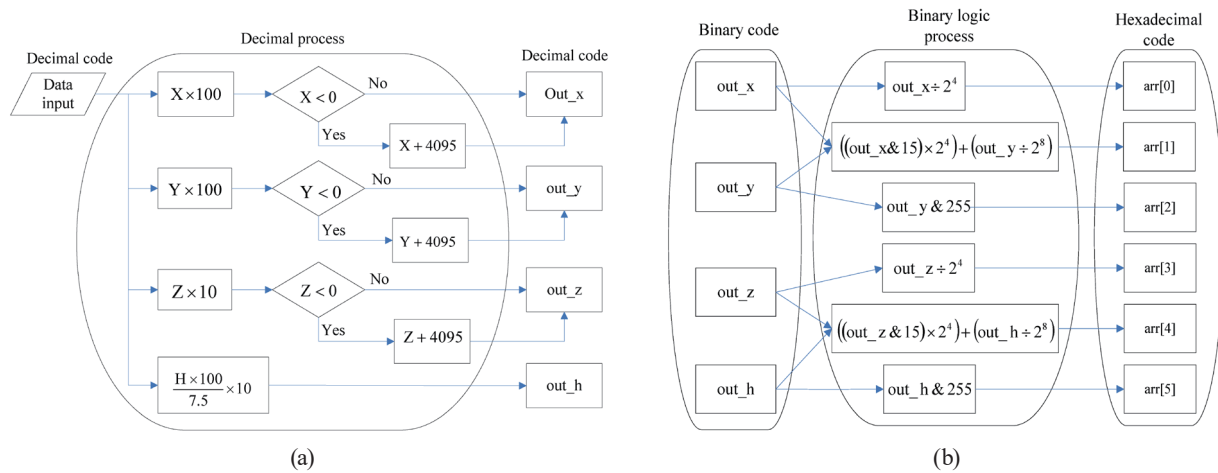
Decimal code

Data input

Decimal process

$X \times 100$

$X < 0$

No

Yes

$X + 4095$

Decimal code

Out_x

$Y \times 100$

$Y < 0$

No

Yes

$Y + 4095$

out_y

$Z \times 10$

$Z < 0$

No

Yes

$Z + 4095$

out_z

$\frac{H \times 100}{7.5} \times 10$

out_h

(a)

Binary code

out_x

out_y

out_z

out_h

Binary logic process

out_x $\div 2^4$

$((\text{out\_x} \& 15) \times 2^4) + (\text{out\_y} \div 2^8)$

out_y & 255

out_z $\div 2^4$

$((\text{out\_z} \& 15) \times 2^4) + (\text{out\_h} \div 2^8)$

out_h & 255

Hexadecimal code

arr[0]

arr[1]

arr[2]

arr[3]

arr[4]

arr[5]

(b)